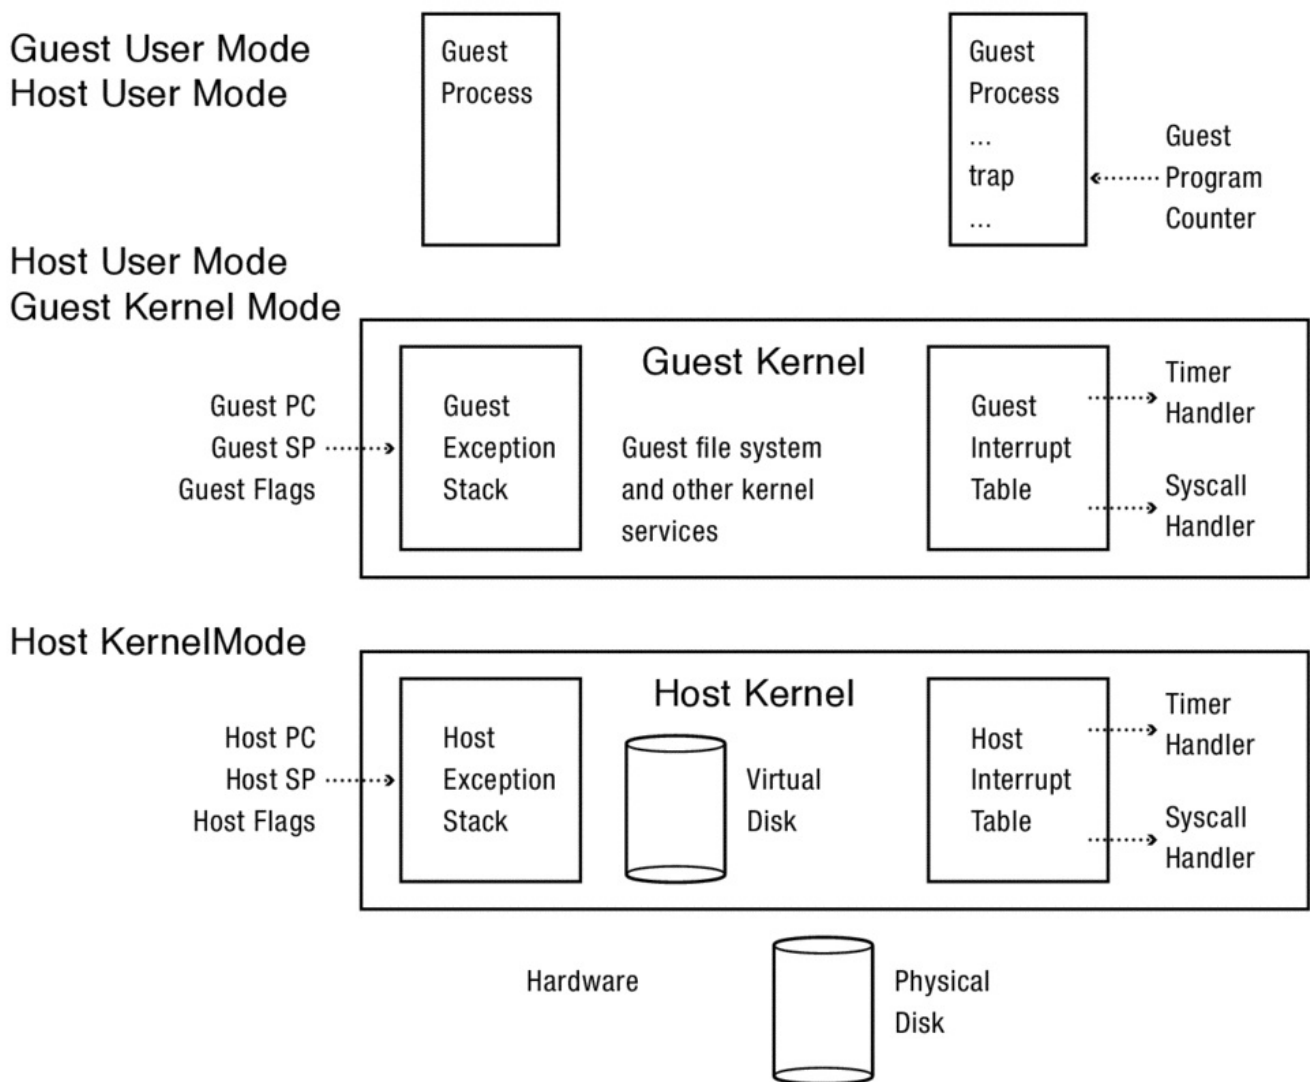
Guest User Mode
Host User Mode

Guest Process

Guest Process
...
trap
...

Guest Program Counter

Host User Mode
Guest Kernel Mode

Guest Kernel

Guest PC
Guest SP
Guest Flags

Guest Exception Stack

Guest file system and other kernel services

Guest Interrupt Table

Timer Handler

Syscall Handler

Host KernelMode

Host Kernel

Host PC
Host SP
Host Flags

Host Exception Stack

Virtual Disk

Host Interrupt Table

Timer Handler

Syscall Handler

Hardware

Physical Disk